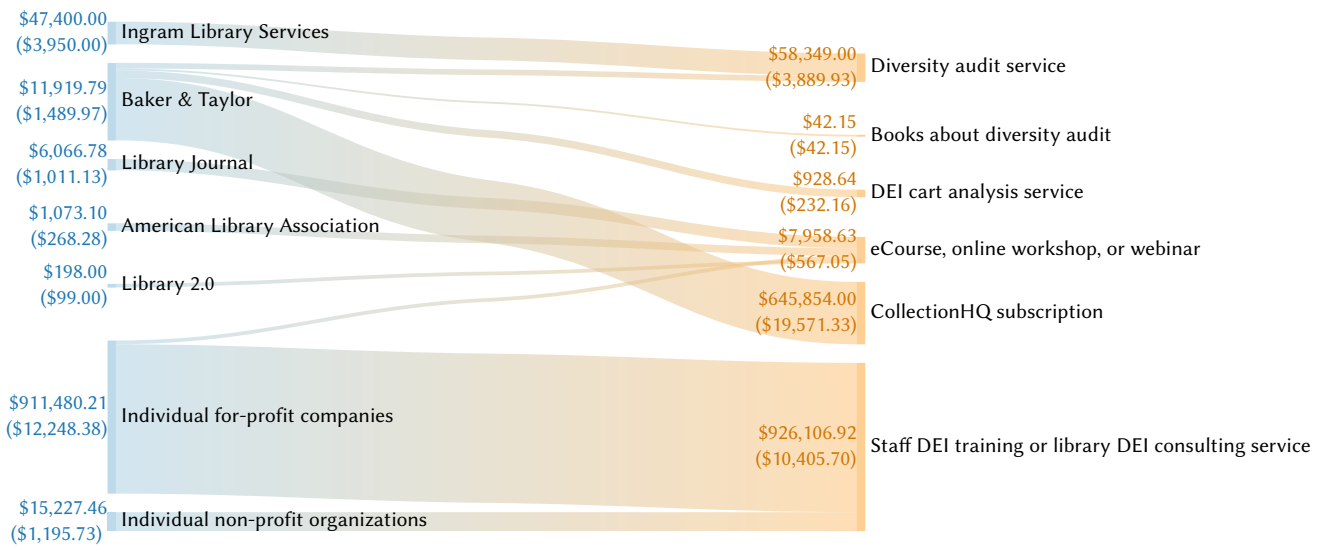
$47,400.00
($3,950.00)
Ingram Library Services

$11,919.79
($1,489.97)
Baker & Taylor

$6,066.78
($1,011.13)
Library Journal

$1,073.10
($268.28)
American Library Association

$198.00
($99.00)
Library 2.0

$911,480.21
($12,248.38)
Individual for-profit companies

$15,227.46
($1,195.73)
Individual non-profit organizations

$58,349.00
($3,889.93)
Diversity audit service

$42.15
($42.15)
Books about diversity audit

$928.64
($232.16)
DEI cart analysis service

$7,958.63
($567.05)
eCourse, online workshop, or webinar

$645,854.00
($19,571.33)
CollectionHQ subscription

$926,106.92
($10,405.70)
Staff DEI training or library DEI consulting service